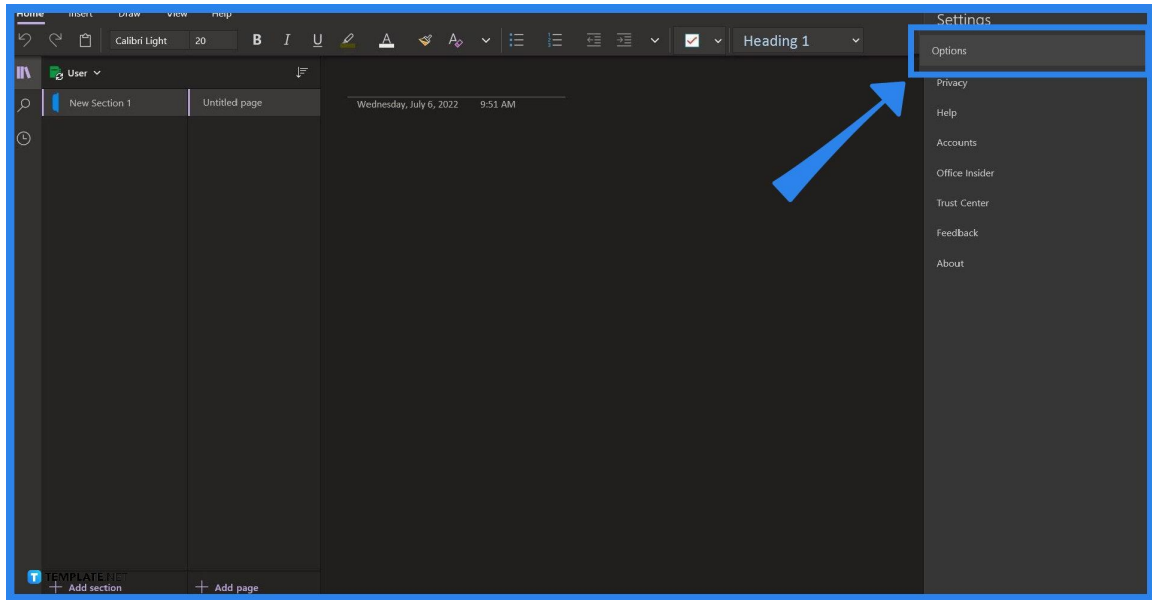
Home Insert Draw View Help

Calibri Light 20 B I U A

Heading 1

User

New Section 1

Untitled page

Wednesday, July 6, 2022 9:51 AM

Settings

Options

Privacy

Help

Accounts

Office Insider

Trust Center

Feedback

About

TEMPLATE.NET

+ Add section

+ Add page